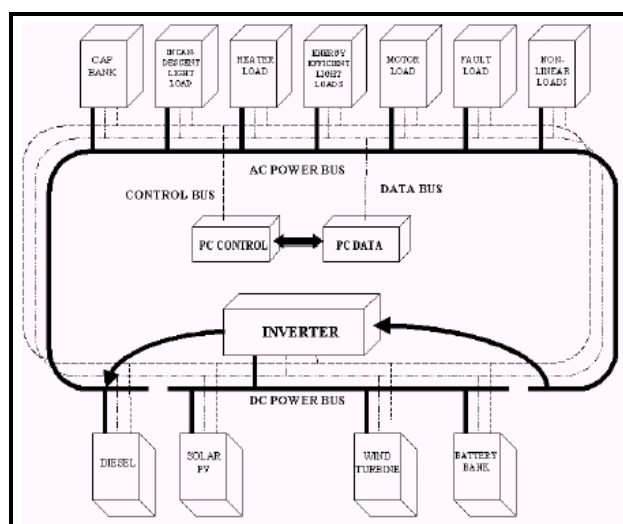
CAP BANK

INCAN-DESCENT LIGHT LOAD

HEATER LOAD

ENERGY EFFICIENT LIGHT LOADS

MOTOR LOAD

FAULT LOAD

NON-LINEAR LOADS

AC POWER BUS

CONTROL BUS

DATA BUS

PC CONTROL

PC DATA

INVERTER

DC POWER BUS

DIESEL

SOLAR PV

WIND TURBINE

BATTERY BANK